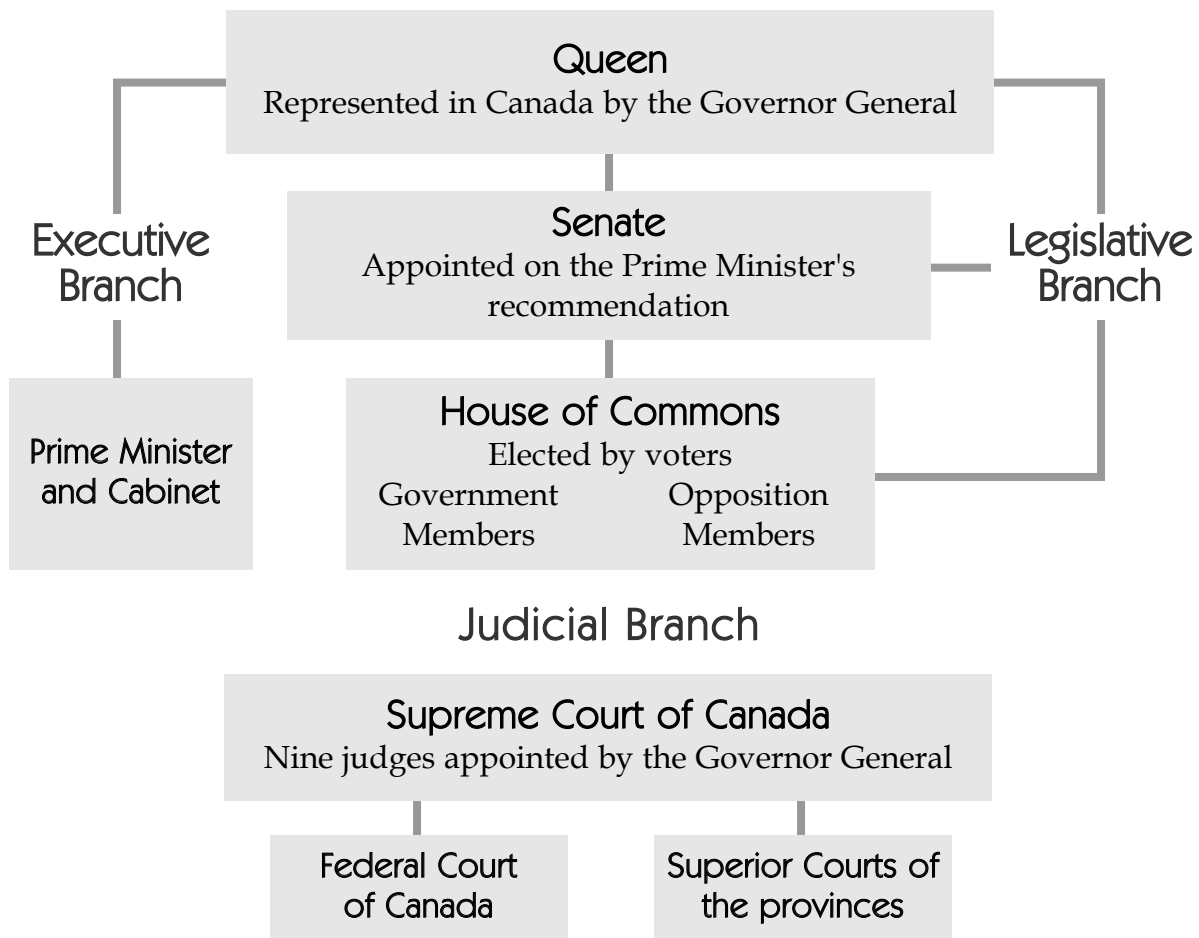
Queen
Represented in Canada by the Governor General

Executive Branch

Senate
Appointed on the Prime Minister's recommendation

Legislative Branch

Prime Minister and Cabinet

House of Commons
Elected by voters
Government Members
Opposition Members

Judicial Branch

Supreme Court of Canada
Nine judges appointed by the Governor General

Federal Court of Canada

Superior Courts of the provinces